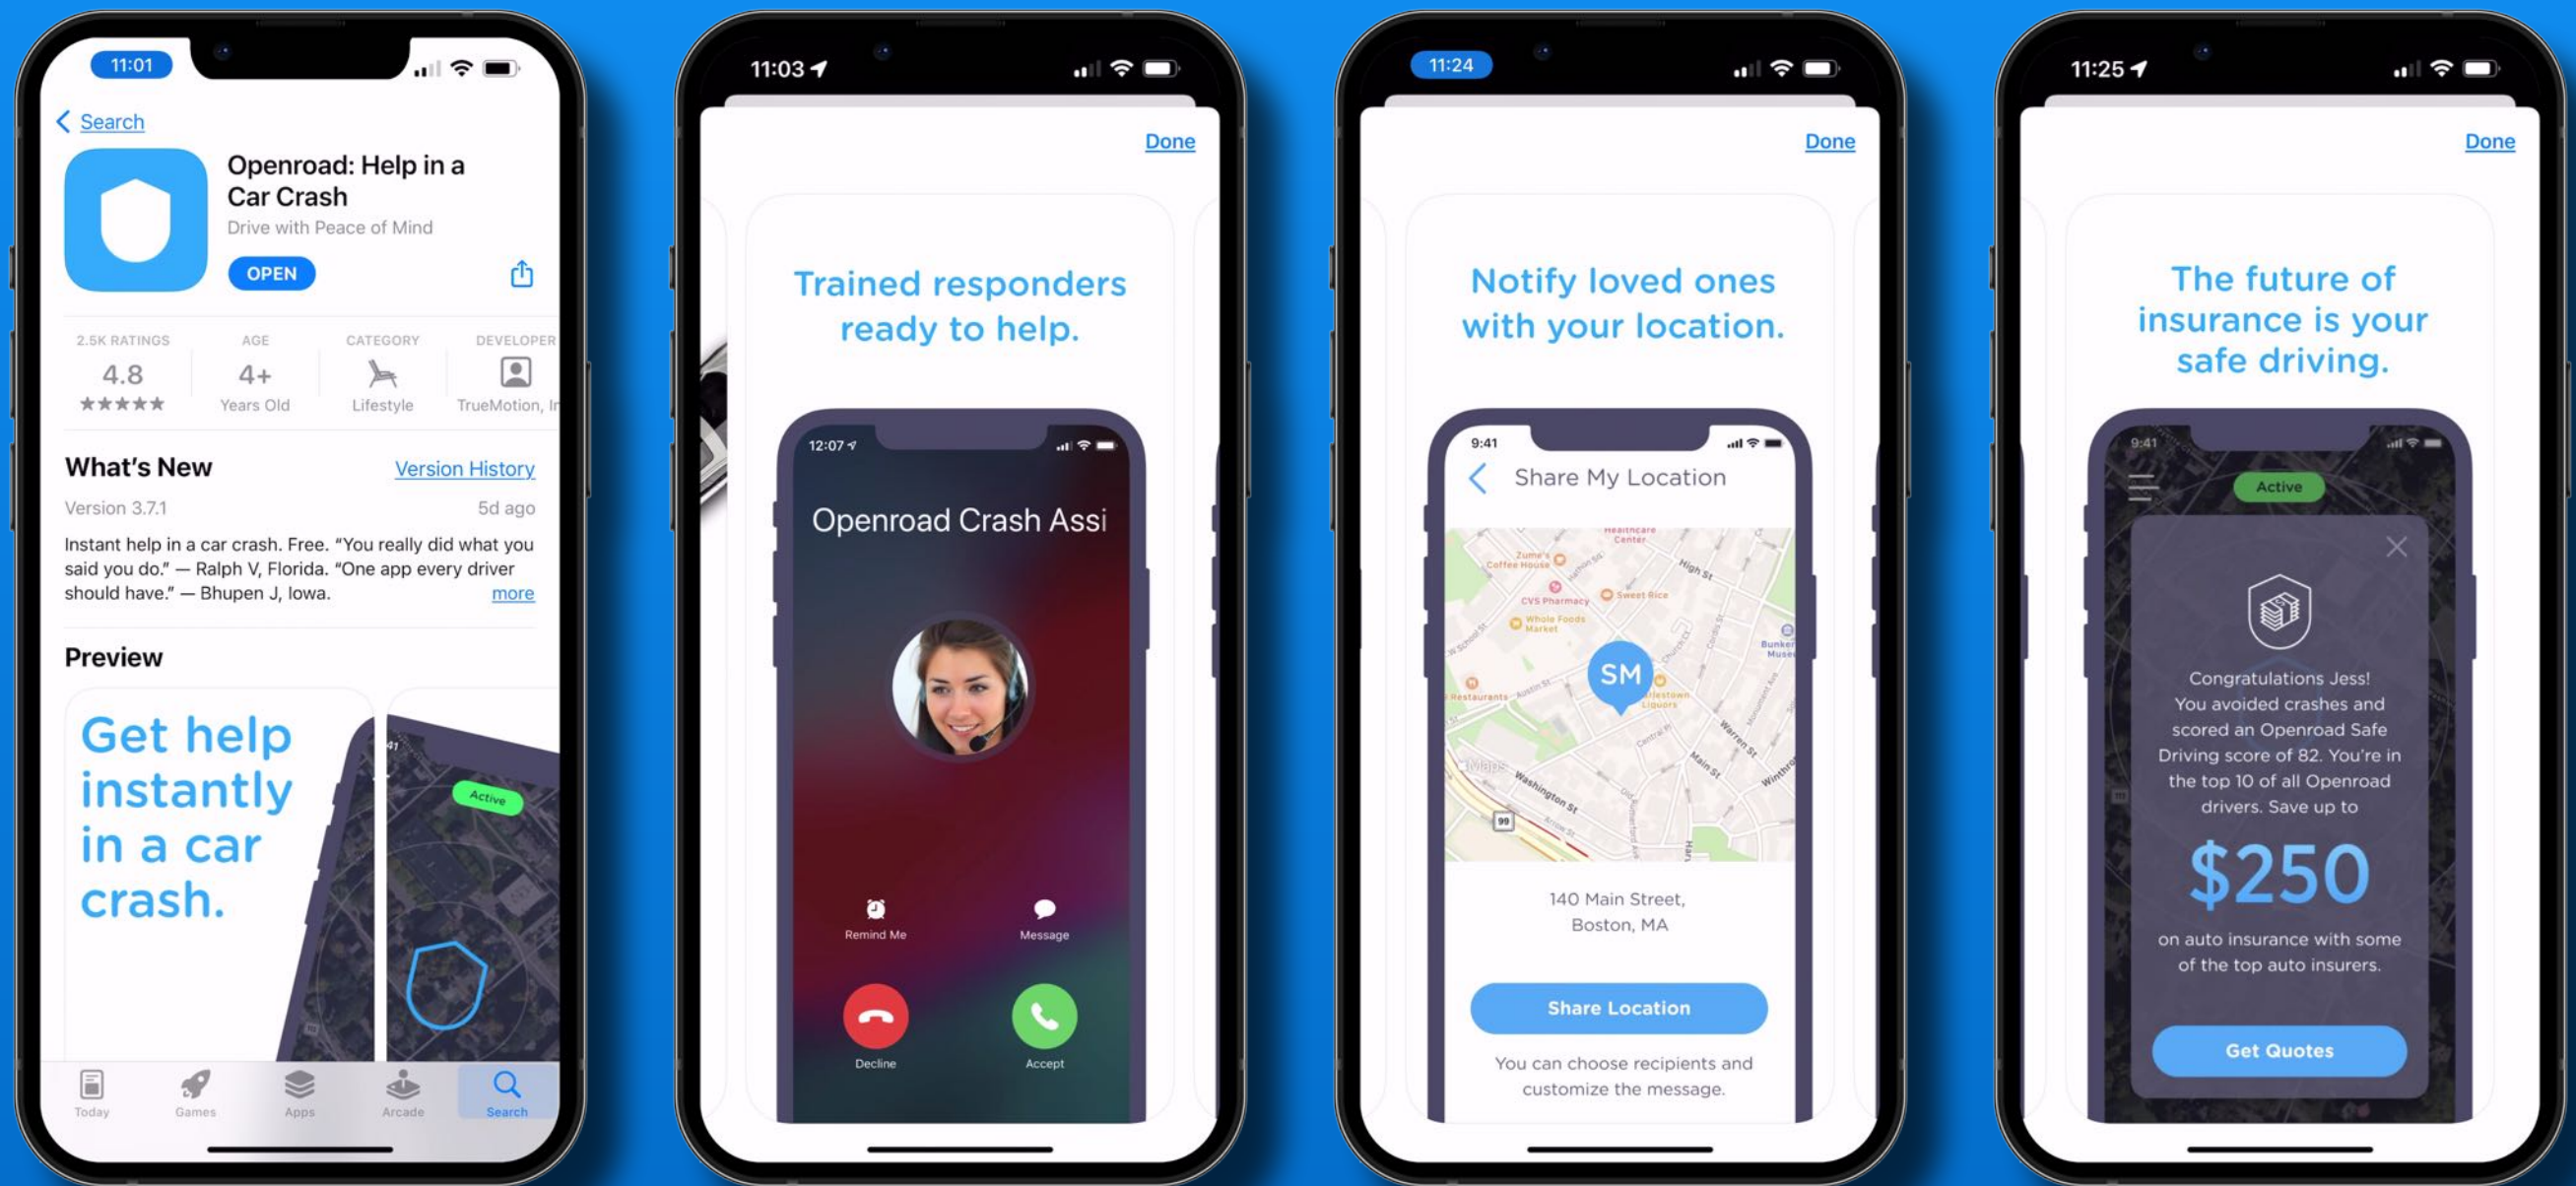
11:01

Search

Openroad: Help in a Car Crash

Drive with Peace of Mind

OPEN

2.5K RATINGS
4.8
★★★★★

AGE
4+
Years Old

CATEGORY
Lifestyle

DEVELOPER
TrueMotion, In

What's New

Version History

Version 3.7.1

5d ago

Instant help in a car crash. Free. "You really did what you said you do." — Ralph V, Florida. "One app every driver should have." — Bhupen J, Iowa.

more

Preview

Get help instantly in a car crash.

Active

Today Games Apps Arcade Search

11:03

Done

Trained responders ready to help.

12:07

Openroad Crash Assi

Remind Me

Message

Decline

Accept

11:24

Done

Notify loved ones with your location.

9:41

Share My Location

SM

140 Main Street, Boston, MA

Share Location

You can choose recipients and customize the message.

11:25

Done

The future of insurance is your safe driving.

9:41

Active

Congratulations Jess! You avoided crashes and scored an Openroad Safe Driving score of 82. You're in the top 10 of all Openroad drivers. Save up to

$250

on auto insurance with some of the top auto insurers.

Get Quotes